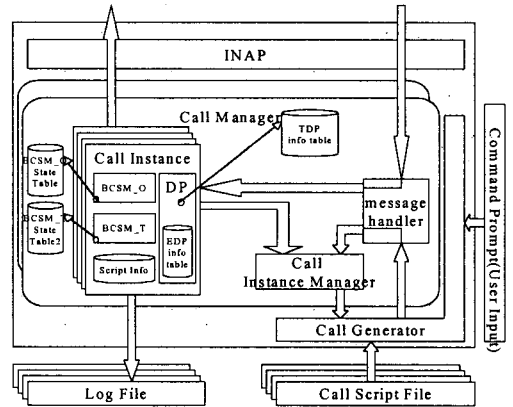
INAP

Call Manager

TDP info table

BCSM_ State Table

BCSM_ State Table2

Call Instance

BCSM_O

BCSM_T

DP

EDP info table

Script Info

message handler

Call Instance Manager

Call Generator

Command Prompt(User Input)

Log File

Call Script File